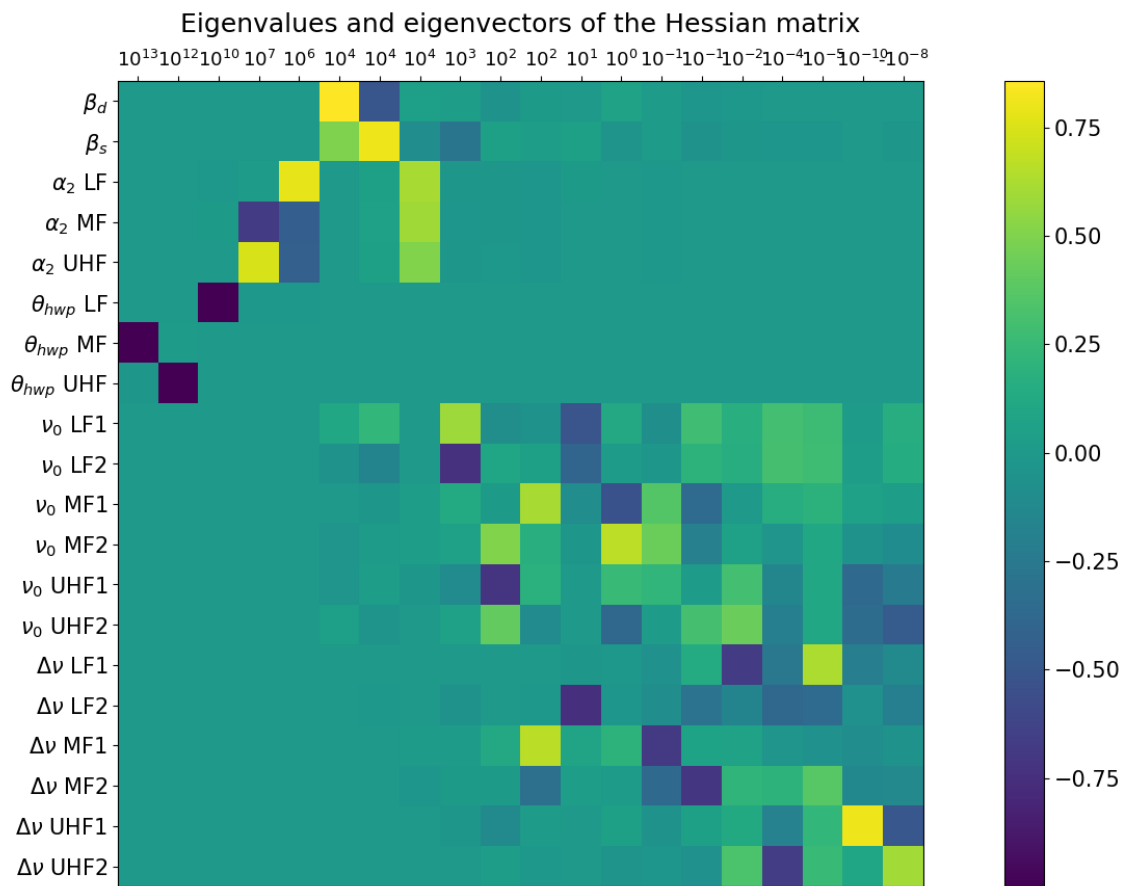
Eigenvalues and eigenvectors of the Hessian matrix

$10^{13}$ $10^{12}$ $10^{10}$ $10^{7}$ $10^{6}$ $10^{4}$ $10^{4}$ $10^{4}$ $10^{3}$ $10^{2}$ $10^{2}$ $10^{1}$ $10^{0}$ $10^{-1}$ $10^{-1}$ $10^{-2}$ $10^{-4}$ $10^{-5}$ $10^{-10}$ $10^{-8}$

$\beta_d$
$\beta_s$
$\alpha_2$ LF
$\alpha_2$ MF
$\alpha_2$ UHF
$\theta_{hwp}$ LF
$\theta_{hwp}$ MF
$\theta_{hwp}$ UHF
$\nu_0$ LF1
$\nu_0$ LF2
$\nu_0$ MF1
$\nu_0$ MF2
$\nu_0$ UHF1
$\nu_0$ UHF2
$\Delta\nu$ LF1
$\Delta\nu$ LF2
$\Delta\nu$ MF1
$\Delta\nu$ MF2
$\Delta\nu$ UHF1
$\Delta\nu$ UHF2

0.75
0.50
0.25
0.00
−0.25
−0.50
−0.75